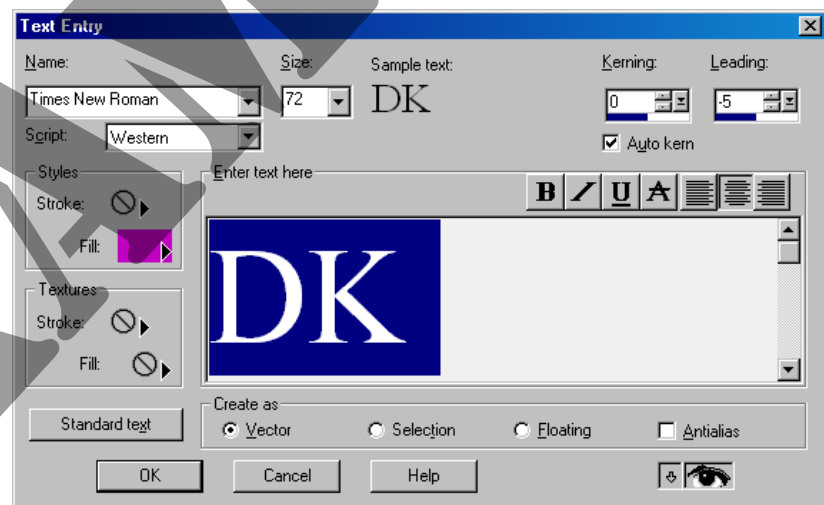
Text Entry

Name:
Times New Roman
Script: Western

Size:
72

Sample text:
DK

Kerning:
0

Leading:
-5

Auto kern

Styles
Stroke:
Fill:

Textures
Stroke:
Fill:

Enter text here
B I U A

DK

Standard text

Create as
Vector
Selection
Floating
Antialias

OK
Cancel
Help